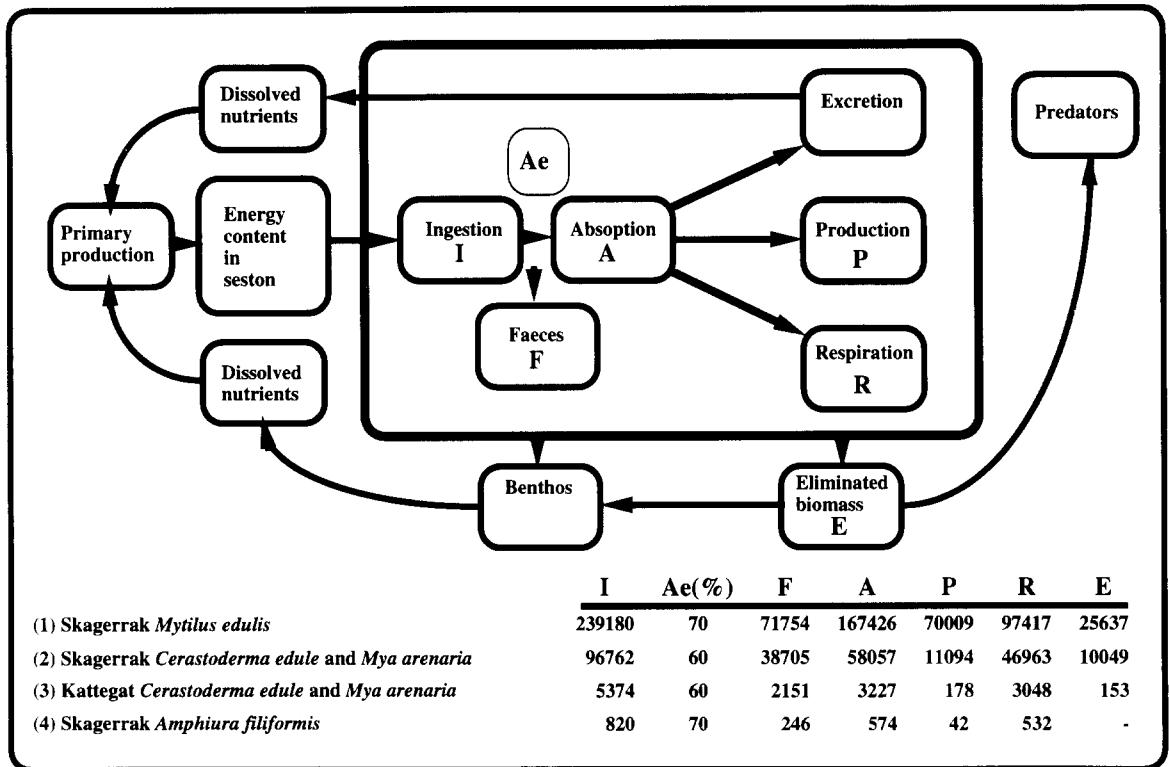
Dissolved nutrients

Excretion

Predators

Ae

Primary production

Energy content in seston

Ingestion I

Absoption A

Production P

Faeces F

Respiration R

Dissolved nutrients

Benthos

Eliminated biomass E

| | I | Ae(%) | F | A | P | R | E |
|---|---|---|---|---|---|---|---|
| (1) Skagerrak *Mytilus edulis* | 239180 | 70 | 71754 | 167426 | 70009 | 97417 | 25637 |
| (2) Skagerrak *Cerastoderma edule* and *Mya arenaria* | 96762 | 60 | 38705 | 58057 | 11094 | 46963 | 10049 |
| (3) Kattegat *Cerastoderma edule* and *Mya arenaria* | 5374 | 60 | 2151 | 3227 | 178 | 3048 | 153 |
| (4) Skagerrak *Amphiura filiformis* | 820 | 70 | 246 | 574 | 42 | 532 | - |